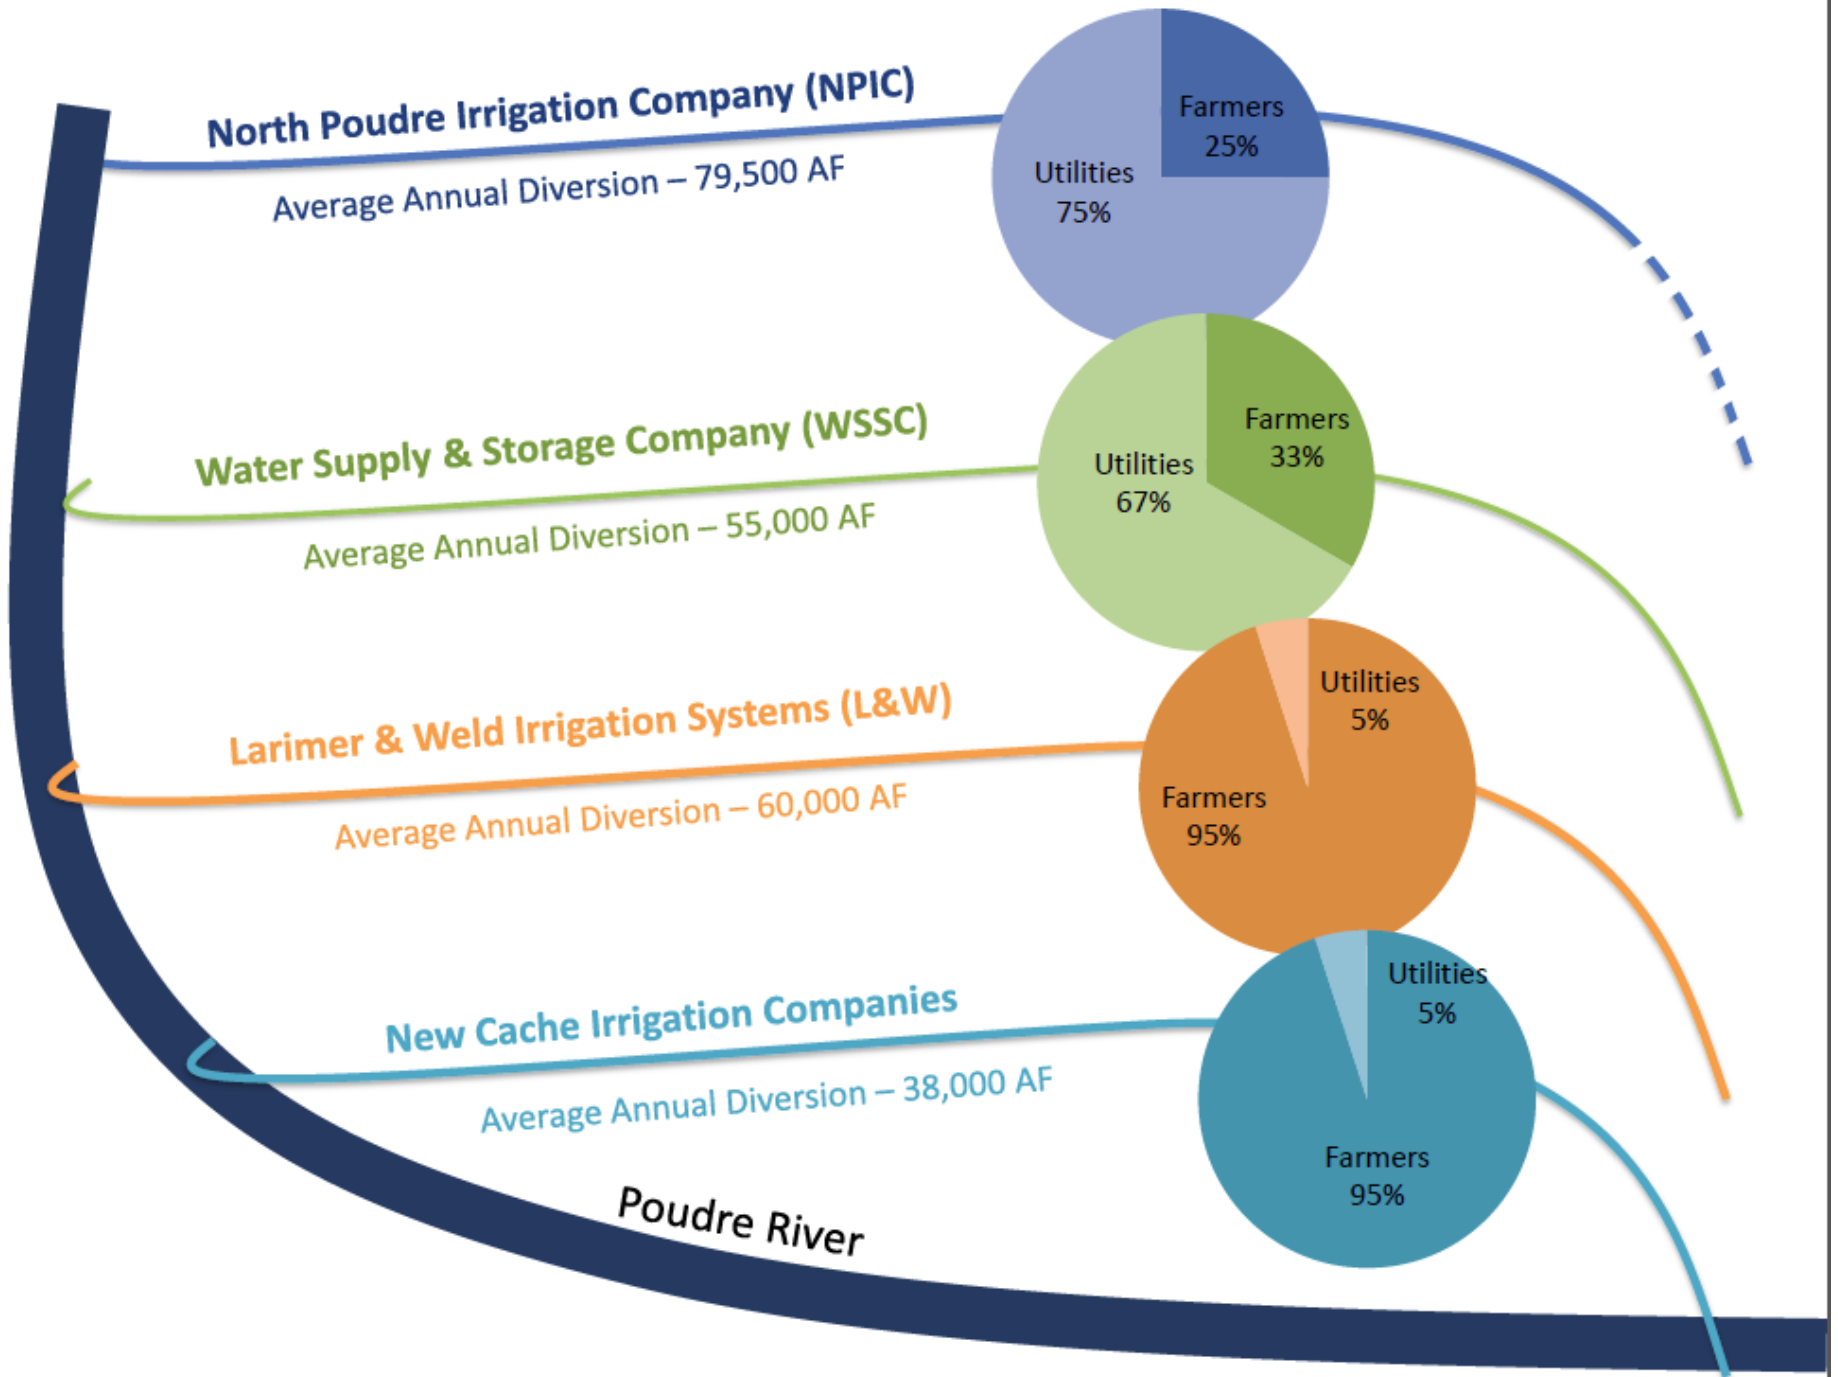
North Poudre Irrigation Company (NPIC)

Average Annual Diversion – 79,500 AF

Farmers 25%

Utilities 75%

Water Supply & Storage Company (WSSC)

Average Annual Diversion – 55,000 AF

Farmers 33%

Utilities 67%

Larimer & Weld Irrigation Systems (L&W)

Average Annual Diversion – 60,000 AF

Utilities 5%

Farmers 95%

New Cache Irrigation Companies

Average Annual Diversion – 38,000 AF

Utilities 5%

Farmers 95%

Poudre River